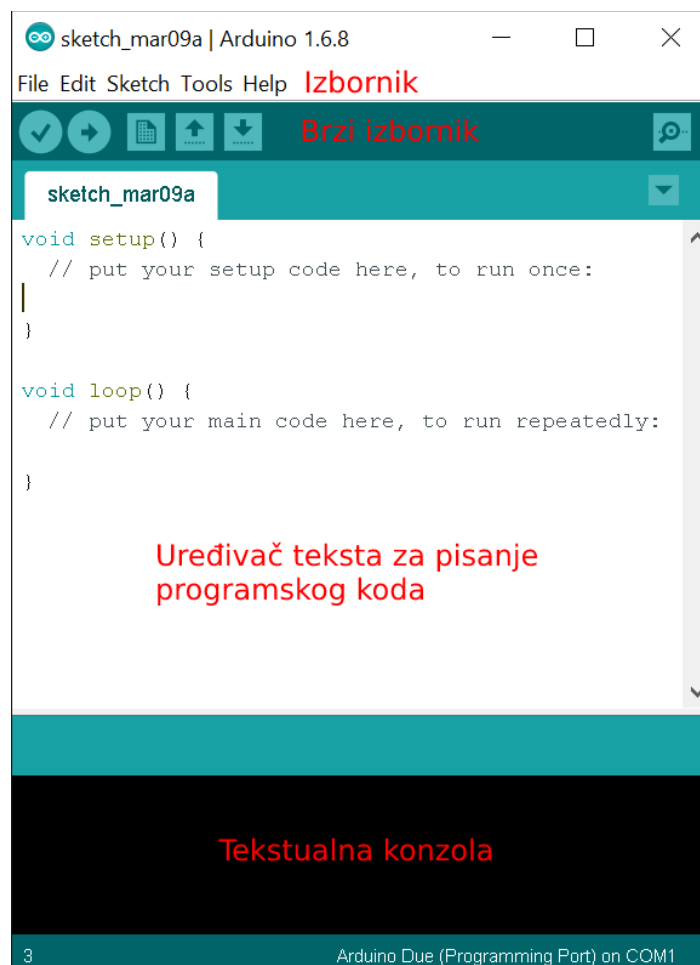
sketch_mar09a | Arduino 1.6.8

File Edit Sketch Tools Help Izbornik

Brzi izbornik

sketch_mar09a

void setup() {
  // put your setup code here, to run once:

}

void loop() {
  // put your main code here, to run repeatedly:

}

Uređivač teksta za pisanje programskog koda

Tekstualna konzola

3

Arduino Due (Programming Port) on COM1